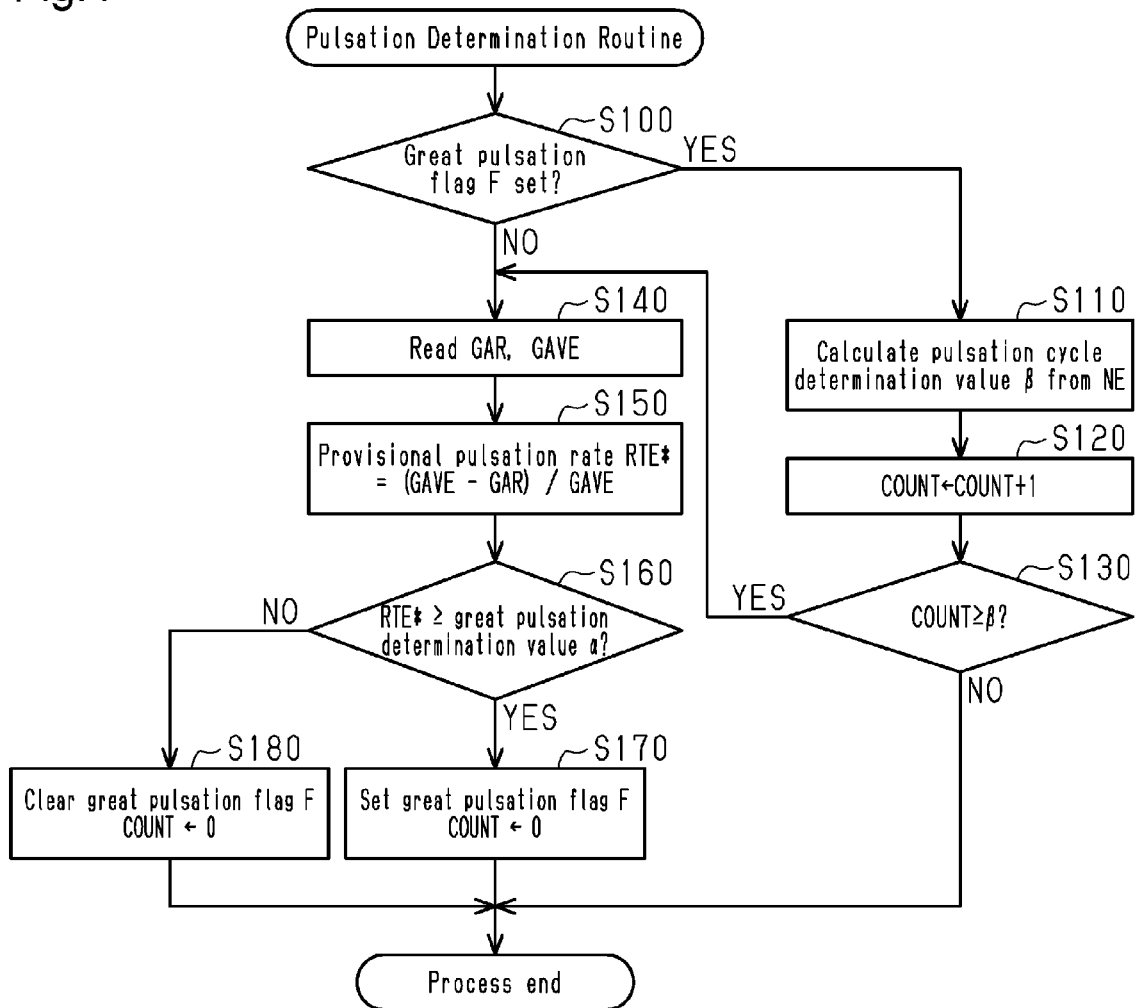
Fig.4

Pulsation Determination Routine

S100

Great pulsation flag F set?

YES

NO

S140

Read GAR, GAVE

S150

Provisional pulsation rate RTE\* = (GAVE - GAR) / GAVE

S160

NO

$RTE* \geq$ great pulsation determination value $\alpha$?

YES

S180

Clear great pulsation flag F COUNT $\leftarrow 0$

S170

Set great pulsation flag F COUNT $\leftarrow 0$

S110

Calculate pulsation cycle determination value $\beta$ from NE

S120

COUNT$\leftarrow$COUNT+1

S130

YES

COUNT$\geq\beta$?

NO

Process end